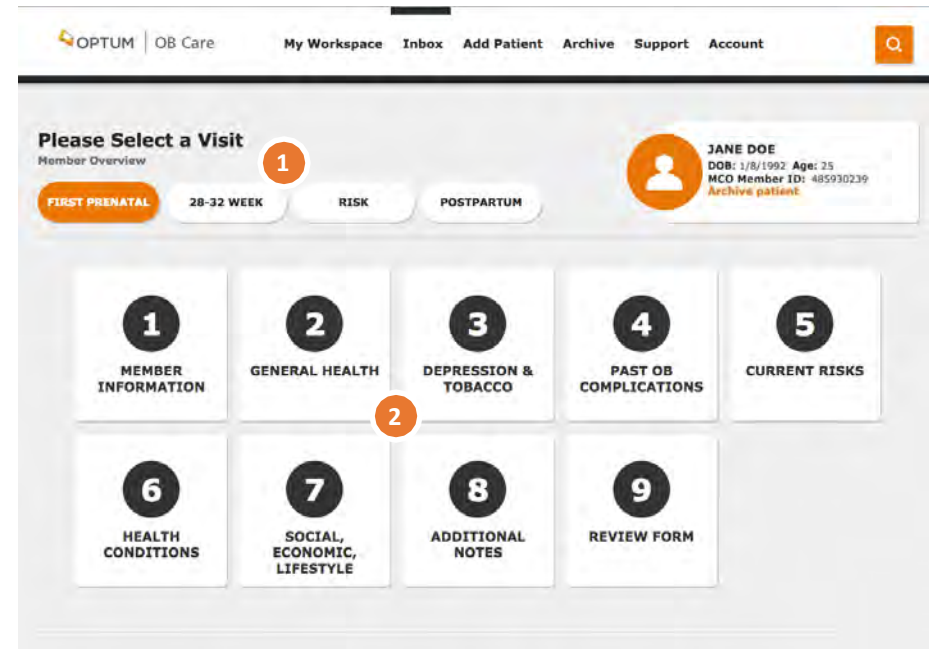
OPTUM | OB Care

My Workspace Inbox Add Patient Archive Support Account

Please Select a Visit
Member Overview

1

FIRST PRENATAL 28-32 WEEK RISK POSTPARTUM

JANE DOE
DOB: 1/8/1992 Age: 25
MCO Member ID: 485930239
Archive patient

1
MEMBER INFORMATION

2
GENERAL HEALTH

3
DEPRESSION & TOBACCO

4
PAST OB COMPLICATIONS

5
CURRENT RISKS

2

6
HEALTH CONDITIONS

7
SOCIAL, ECONOMIC, LIFESTYLE

8
ADDITIONAL NOTES

9
REVIEW FORM